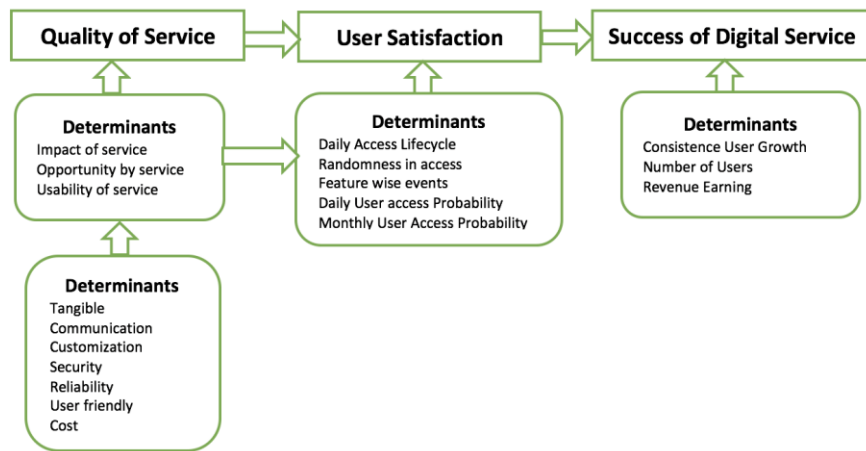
Quality of Service

User Satisfaction

Success of Digital Service

Determinants
Impact of service
Opportunity by service
Usability of service

Determinants
Daily Access Lifecycle
Randomness in access
Feature wise events
Daily User access Probability
Monthly User Access Probability

Determinants
Consistence User Growth
Number of Users
Revenue Earning

Determinants
Tangible
Communication
Customization
Security
Reliability
User friendly
Cost